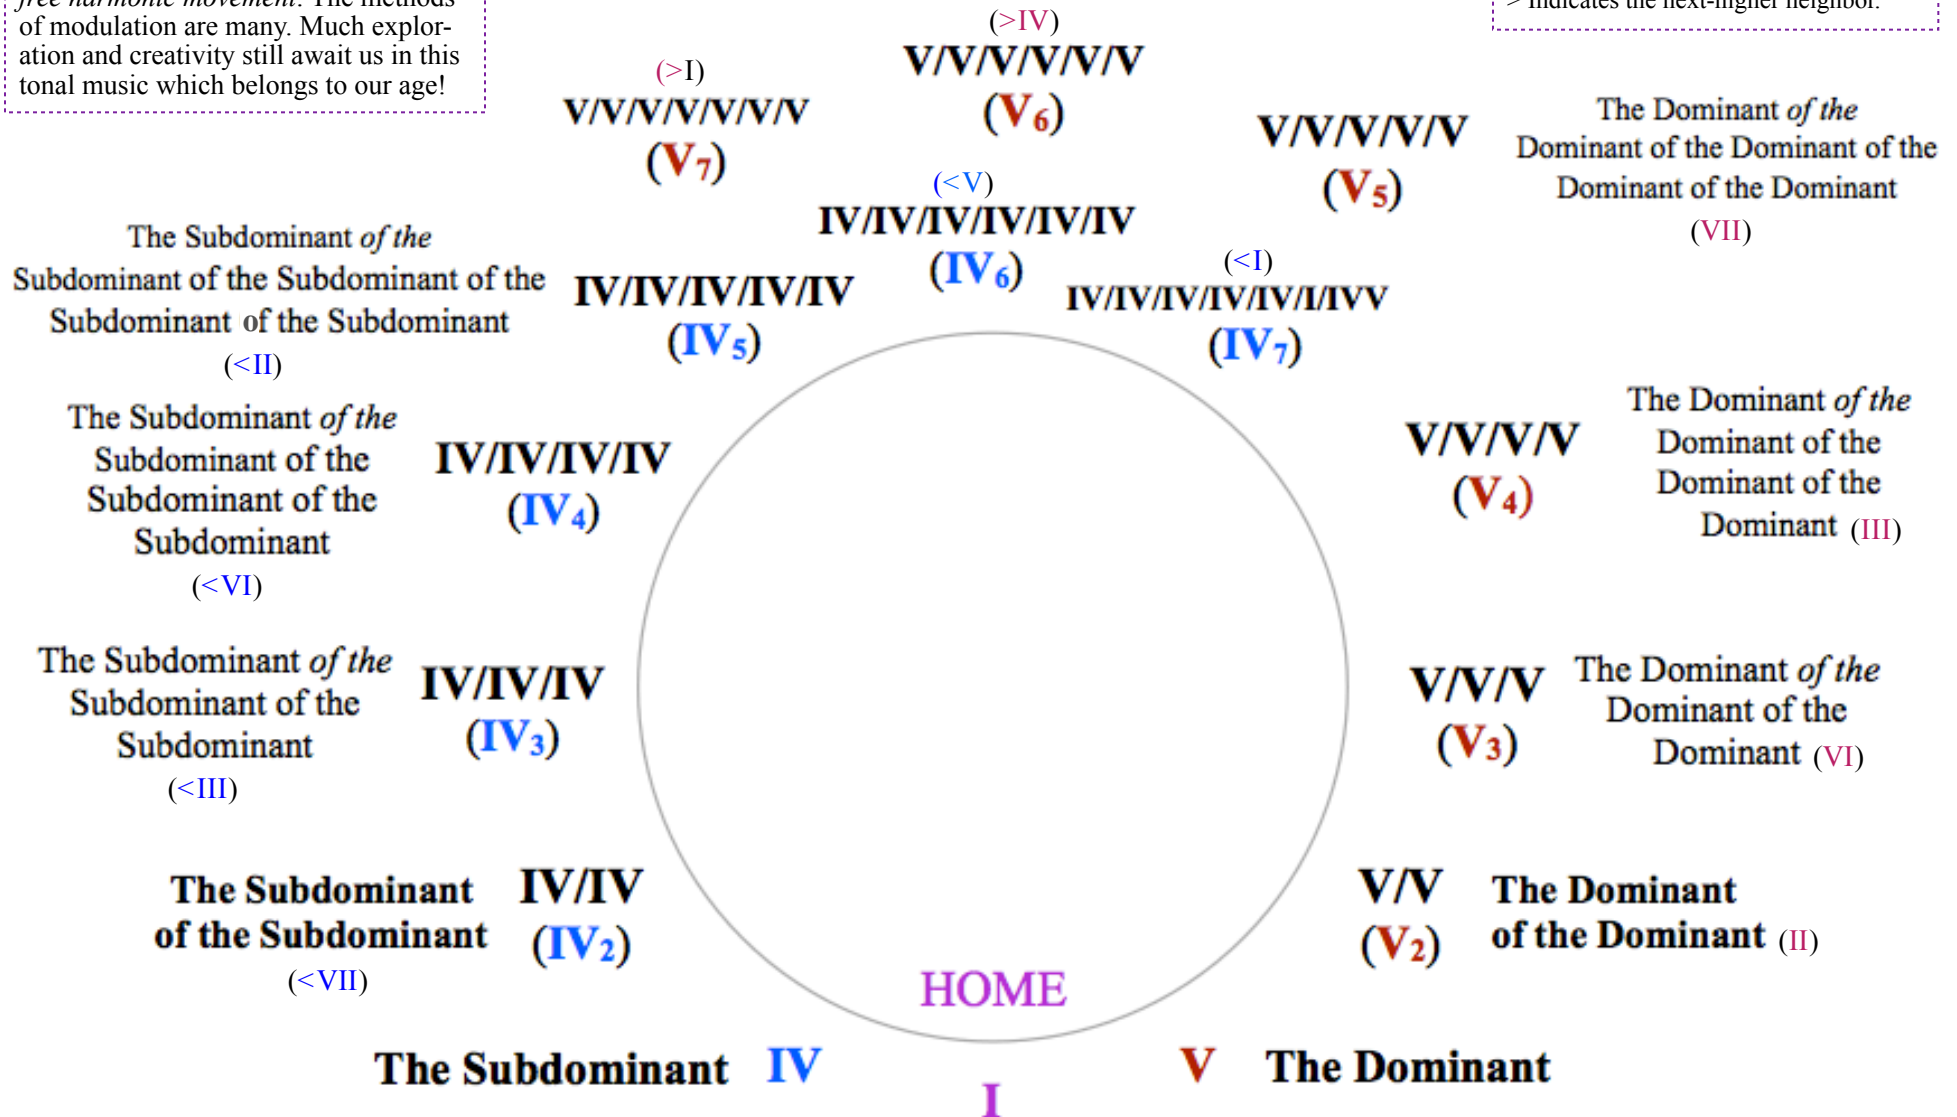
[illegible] of modulation are many. Much exploration and creativity still await us in this tonal music which belongs to our age!

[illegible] indicates the next-higher neighbor.

(>IV)
V/V/V/V/V/V
($V_6$)

(>I)
V/V/V/V/V/V/V
($V_7$)

V/V/V/V/V
($V_5$)

The Dominant *of the* Dominant of the Dominant of the Dominant of the Dominant
(VII)

(<V)
IV/IV/IV/IV/IV/IV
($IV_6$)

The Subdominant *of the* Subdominant of the Subdominant of the Subdominant of the Subdominant
(<II)

IV/IV/IV/IV/IV
($IV_5$)

(<I)
IV/IV/IV/IV/IV/I/IVV
($IV_7$)

The Dominant *of the* Dominant of the Dominant of the Dominant (III)

V/V/V/V
($V_4$)

The Subdominant *of the* Subdominant of the Subdominant of the Subdominant
(<VI)

IV/IV/IV/IV
($IV_4$)

The Subdominant *of the* Subdominant of the Subdominant
(<III)

IV/IV/IV
($IV_3$)

V/V/V
($V_3$)

The Dominant *of the* Dominant of the Dominant (VI)

The Subdominant of the Subdominant
(<VII)

IV/IV
($IV_2$)

V/V
($V_2$)

The Dominant of the Dominant (II)

HOME

The Subdominant IV

V The Dominant

I